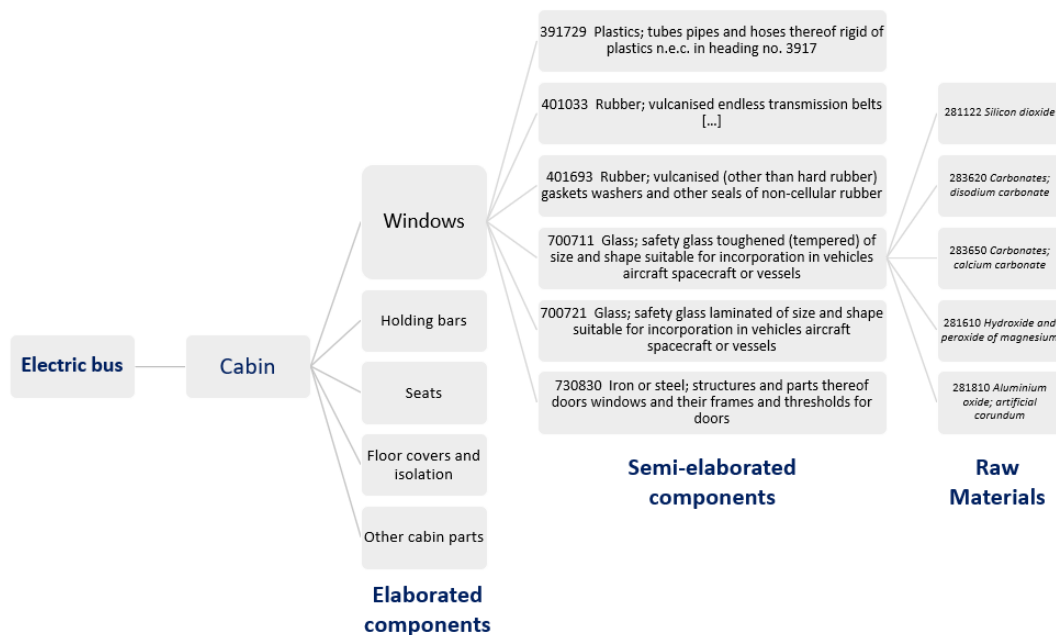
Electric bus

Cabin

Windows

Holding bars

Seats

Floor covers and isolation

Other cabin parts

Elaborated components

391729 Plastics; tubes pipes and hoses thereof rigid of plastics n.e.c. in heading no. 3917

401033 Rubber; vulcanised endless transmission belts [...]

401693 Rubber; vulcanised (other than hard rubber) gaskets washers and other seals of non-cellular rubber

700711 Glass; safety glass toughened (tempered) of size and shape suitable for incorporation in vehicles aircraft spacecraft or vessels

700721 Glass; safety glass laminated of size and shape suitable for incorporation in vehicles aircraft spacecraft or vessels

730830 Iron or steel; structures and parts thereof doors windows and their frames and thresholds for doors

Semi-elaborated components

281122 Silicon dioxide

283620 Carbonates; disodium carbonate

283650 Carbonates; calcium carbonate

281610 Hydroxide and peroxide of magnesium

281810 Aluminium oxide; artificial corundum

Raw Materials